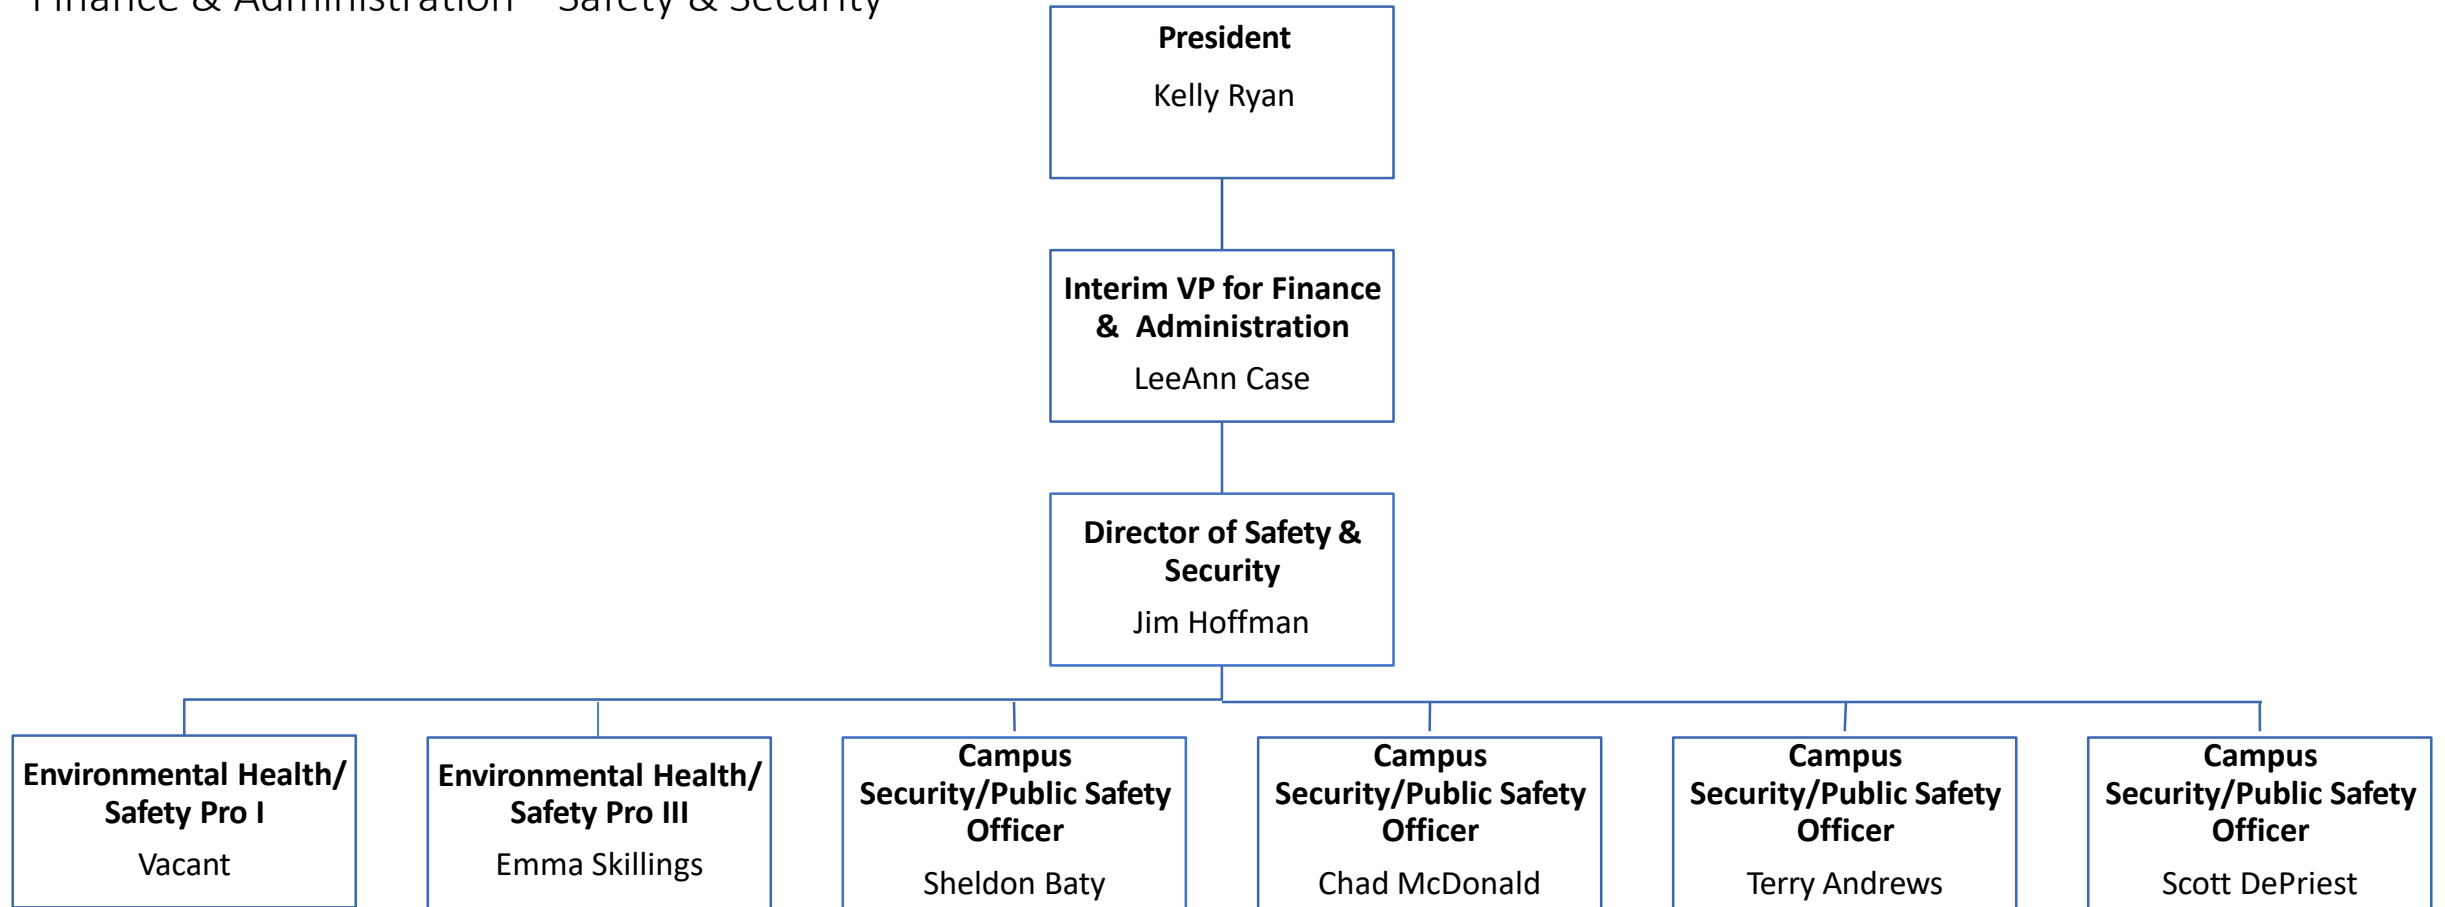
Finance & Administration – Safety & Security

**President**
Kelly Ryan

**Interim VP for Finance & Administration**
LeeAnn Case

**Director of Safety & Security**
Jim Hoffman

**Environmental Health/ Safety Pro I**
Vacant

**Environmental Health/ Safety Pro III**
Emma Skillings

**Campus Security/Public Safety Officer**
Sheldon Baty

**Campus Security/Public Safety Officer**
Chad McDonald

**Campus Security/Public Safety Officer**
Terry Andrews

**Campus Security/Public Safety Officer**
Scott DePriest